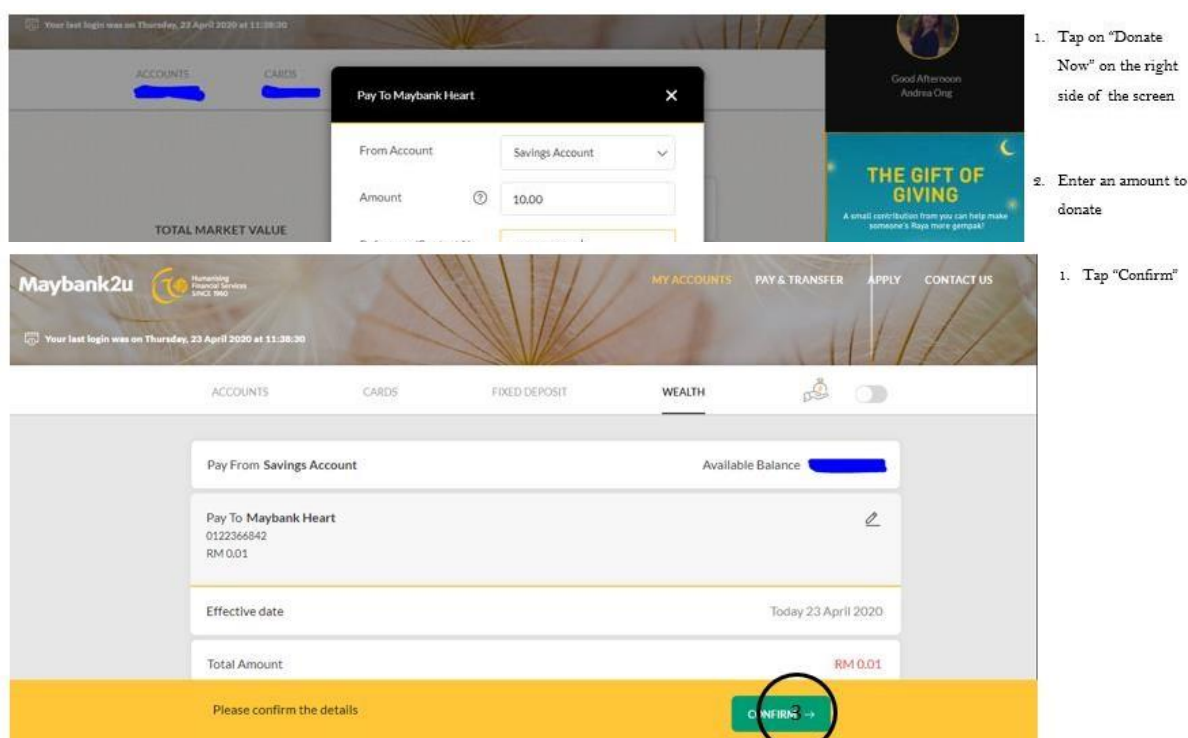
Your last login was on Thursday, 23 April 2020 at 11:38:30

ACCOUNTS CARDS

Pay To Maybank Heart ×

From Account Savings Account

Amount 10.00

TOTAL MARKET VALUE

Good Afternoon
Andrea Ong

THE GIFT OF GIVING

A small contribution from you can help make someone's Raya more gempak!

1. Tap on "Donate Now" on the right side of the screen

2. Enter an amount to donate

Maybank2u Humanising Financial Services SINCE 1960

MY ACCOUNTS PAY & TRANSFER APPLY CONTACT US

Your last login was on Thursday, 23 April 2020 at 11:38:30

ACCOUNTS CARDS FIXED DEPOSIT WEALTH

Pay From Savings Account

Available Balance

Pay To Maybank Heart
0122366842
RM 0.01

Effective date

Today 23 April 2020

Total Amount

RM 0.01

Please confirm the details

CONFIRM →

3

1. Tap "Confirm"